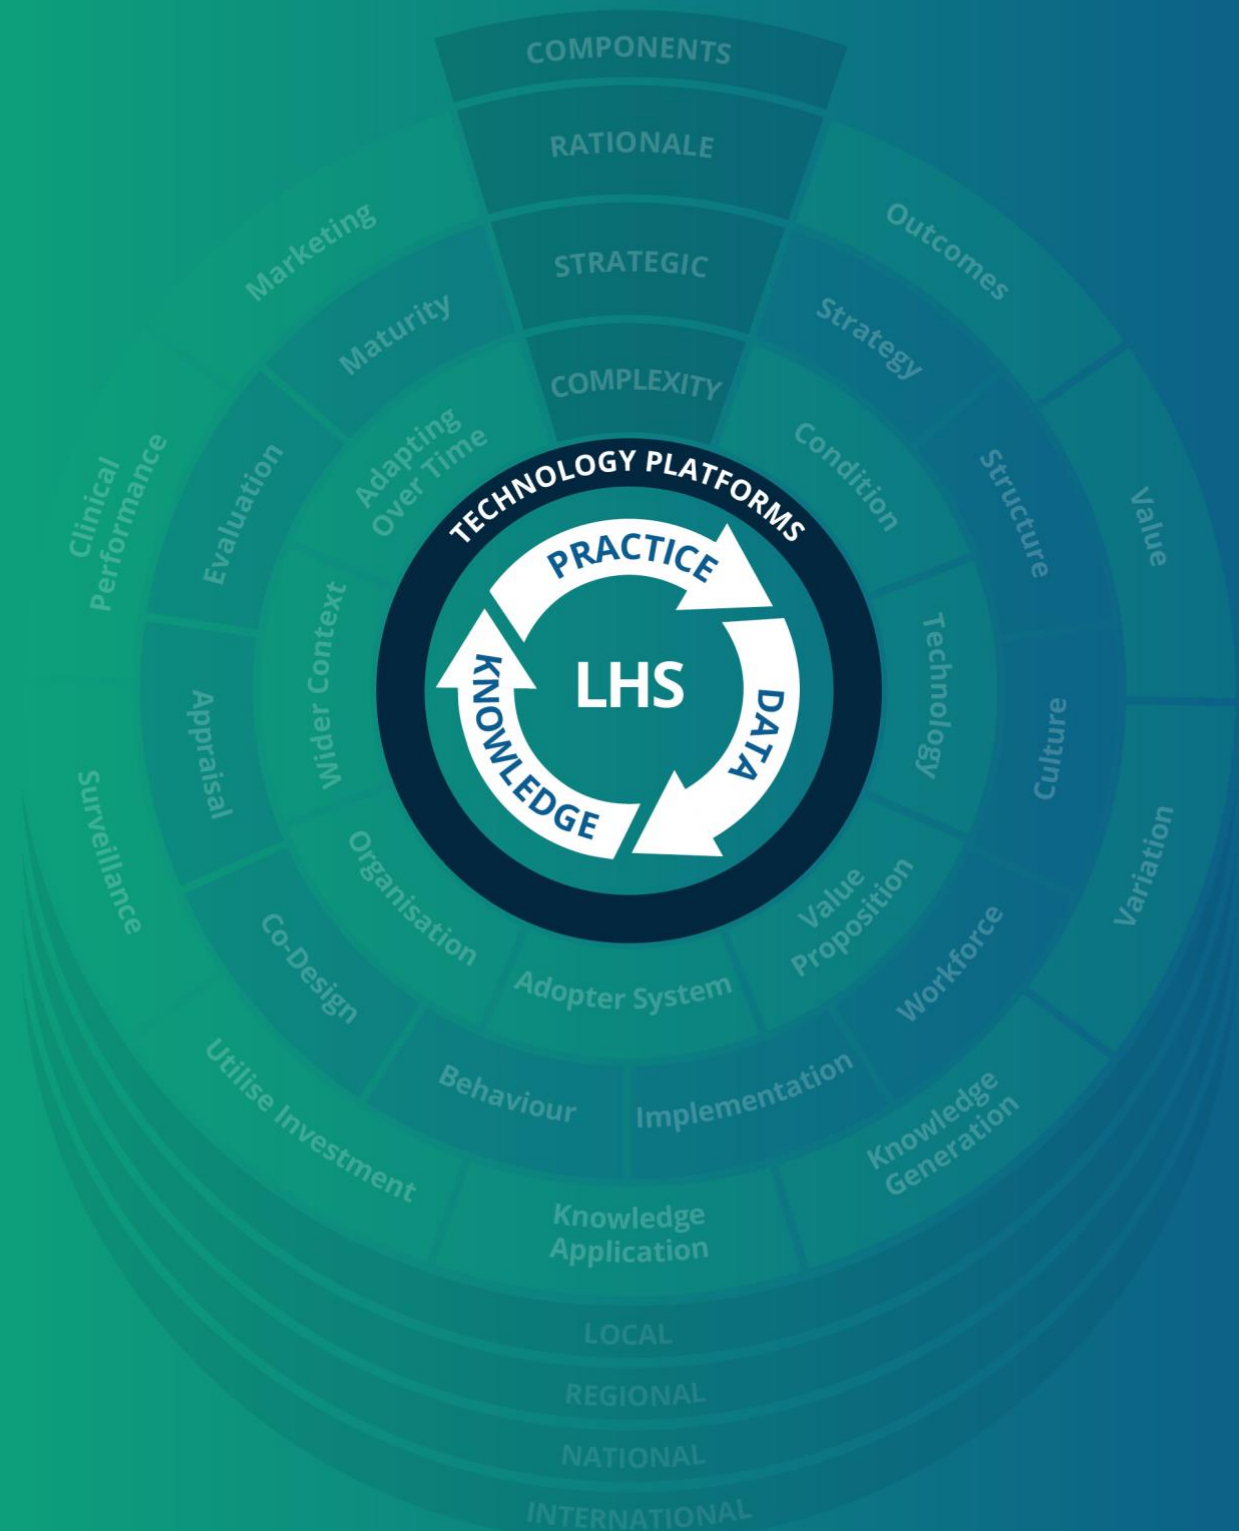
COMPONENTS
RATIONALE
STRATEGIC
COMPLEXITY

TECHNOLOGY PLATFORMS
PRACTICE
DATA
KNOWLEDGE
LHS

Marketing
Maturity
Adapting Over Time
Clinical Performance
Evaluation
Wider Context
Appraisal
Surveillance
Organisation
Co-Design
Utilise Investment
Behaviour
Adopter System
Knowledge Application
Implementation
Value Proposition
Workforce
Knowledge Generation
Technology
Culture
Variation
Condition
Structure
Value
Strategy
Outcomes

LOCAL
REGIONAL
NATIONAL
INTERNATIONAL